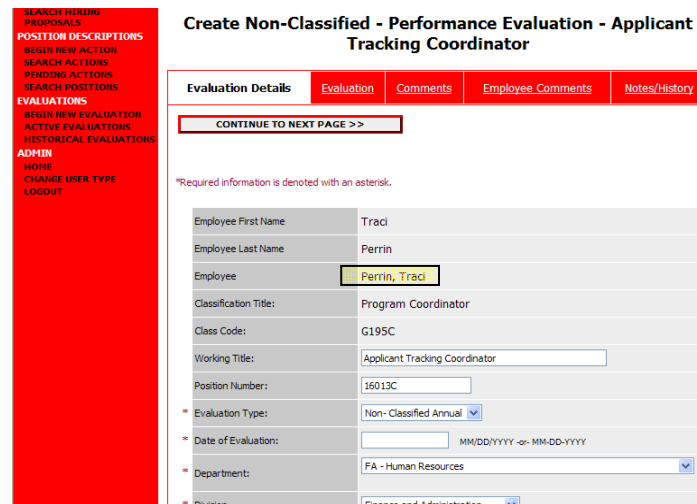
SEARCH HIRING PROPOSALS
POSITION DESCRIPTIONS
BEGIN NEW ACTION
SEARCH ACTIONS
PENDING ACTIONS
SEARCH POSITIONS
EVALUATIONS
BEGIN NEW EVALUATION
ACTIVE EVALUATIONS
HISTORICAL EVALUATIONS
ADMIN
HOME
CHANGE USER TYPE
LOGOUT

Create Non-Classified - Performance Evaluation - Applicant Tracking Coordinator

Evaluation Details | Evaluation | Comments | Employee Comments | Notes/History

CONTINUE TO NEXT PAGE >>

*Required information is denoted with an asterisk.

| | |
|---|---|
| Employee First Name | Traci |
| Employee Last Name | Perrin |
| Employee | Perrin, Traci |
| Classification Title: | Program Coordinator |
| Class Code: | G195C |
| Working Title: | Applicant Tracking Coordinator |
| Position Number: | 16013C |
| * Evaluation Type: | Non- Classified Annual |
| * Date of Evaluation: | MM/DD/YYYY -or- MM-DD-YYYY |
| * Department: | FA - Human Resources |
| * Division | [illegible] |